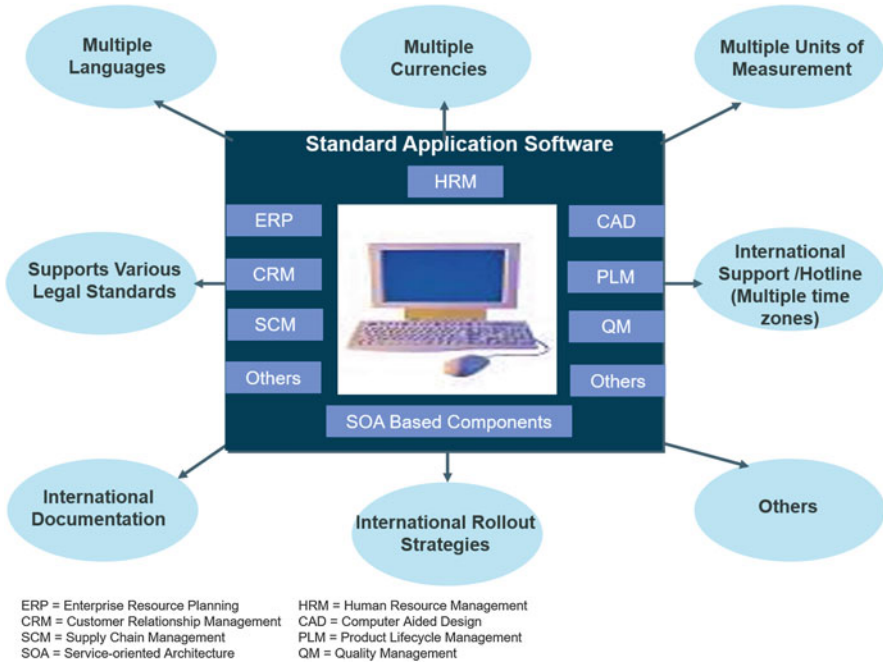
Multiple Languages

Multiple Currencies

Multiple Units of Measurement

Standard Application Software

HRM

ERP

CRM

SCM

Others

CAD

PLM

QM

Others

SOA Based Components

Supports Various Legal Standards

International Support /Hotline (Multiple time zones)

International Documentation

International Rollout Strategies

Others

ERP = Enterprise Resource Planning
CRM = Customer Relationship Management
SCM = Supply Chain Management
SOA = Service-oriented Architecture

HRM = Human Resource Management
CAD = Computer Aided Design
PLM = Product Lifecycle Management
QM = Quality Management